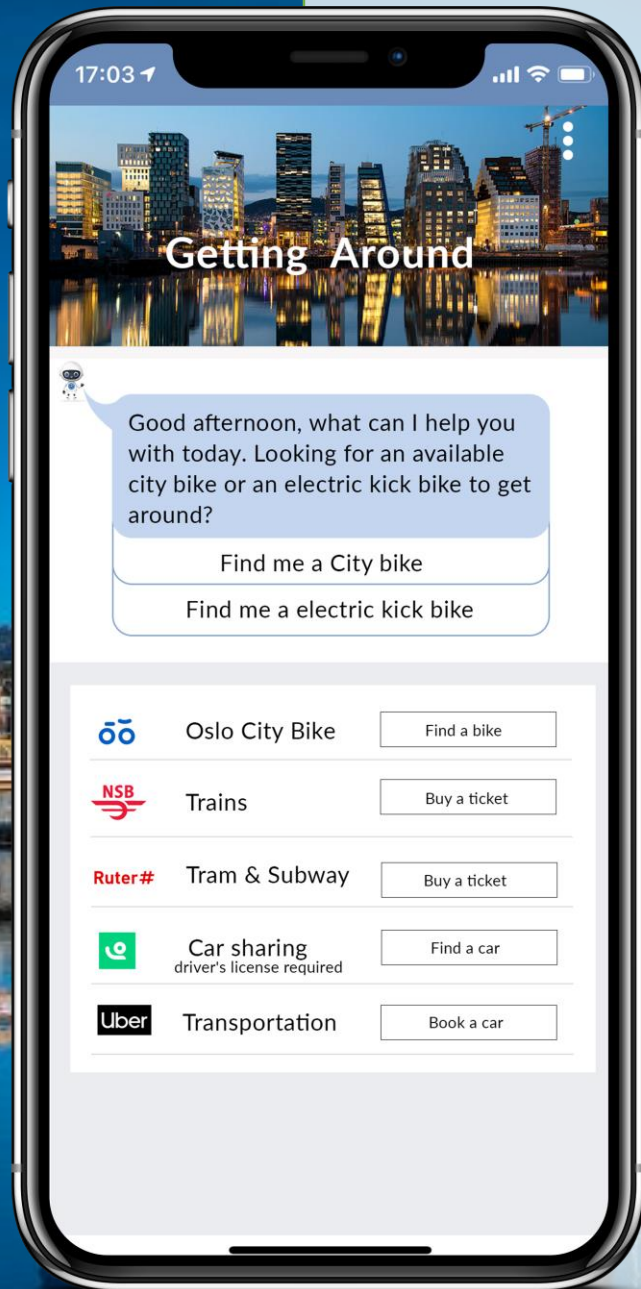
17:03

Getting Around

Good afternoon, what can I help you with today. Looking for an available city bike or an electric kick bike to get around?

Find me a City bike

Find me a electric kick bike

Oslo City Bike | Find a bike

NSB

Trains | Buy a ticket

Ruter#

Tram & Subway | Buy a ticket

Car sharing
driver's license required | Find a car

Uber

Transportation | Book a car